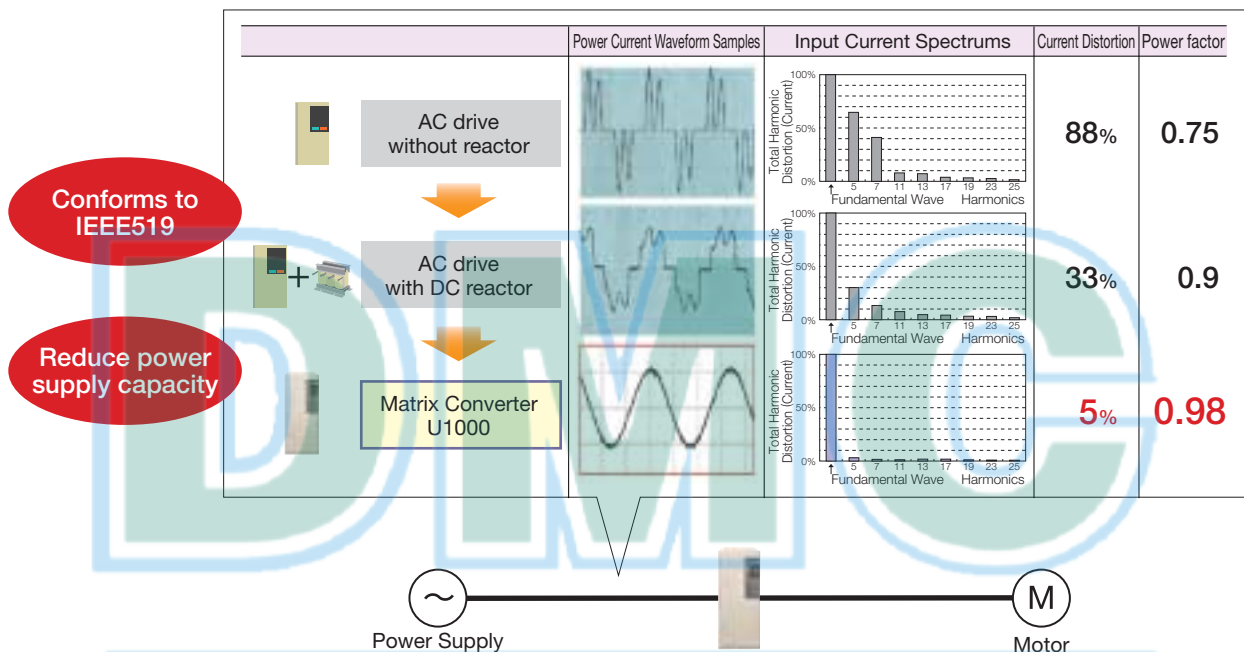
| | Power Current Waveform Samples | Input Current Spectrums | Current Distortion | Power factor |
|---|---|---|---|---|
| AC drive without reactor | | 100% 50% 0% Total Harmonic Distortion (Current) 5 7 11 13 17 19 23 25 Fundamental Wave Harmonics | 88% | 0.75 |
| AC drive with DC reactor | | 100% 50% 0% Total Harmonic Distortion (Current) 5 7 11 13 17 19 23 25 Fundamental Wave Harmonics | 33% | 0.9 |
| Matrix Converter U1000 | | 100% 50% 0% Total Harmonic Distortion (Current) 5 7 11 13 17 19 23 25 Fundamental Wave Harmonics | 5% | 0.98 |

Conforms to IEEE519

Reduce power supply capacity

~ Power Supply

M Motor

DMC